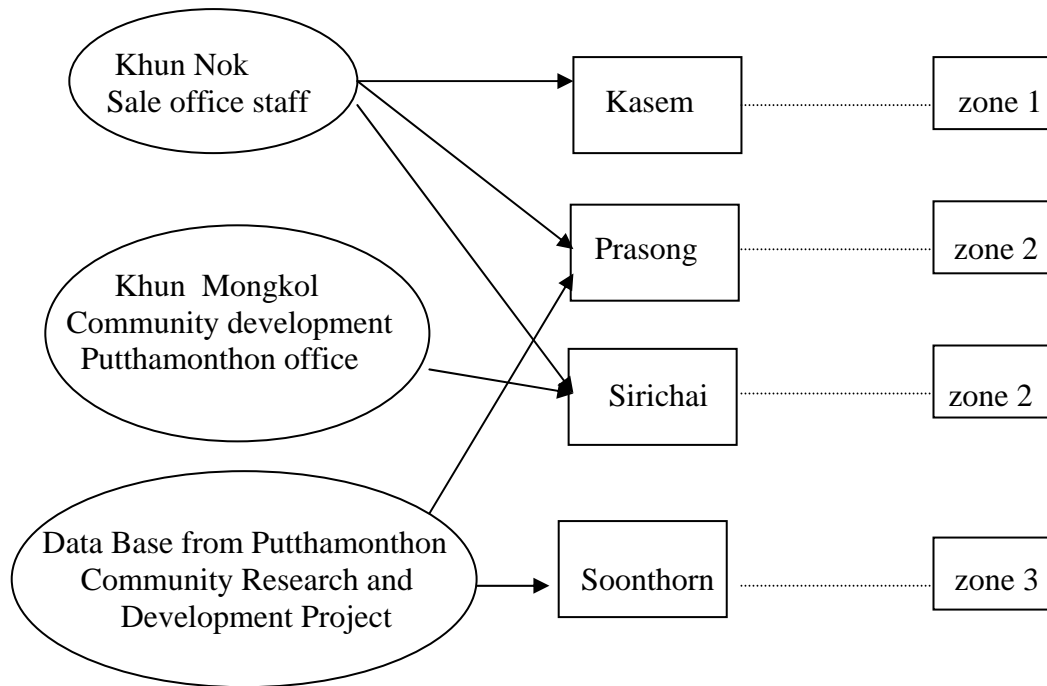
Khun Nok
Sale office staff

Kasem

zone 1

Prasong

zone 2

Khun Mongkol
Community development
Putthamonthon office

Sirichai

zone 2

Data Base from Putthamonthon
Community Research and
Development Project

Soonthorn

zone 3